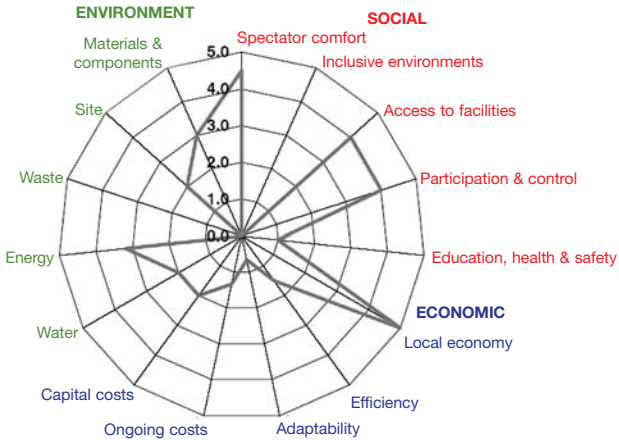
ENVIRONMENT
SOCIAL
Materials & components
Spectator comfort
Inclusive environments
Site
Access to facilities
Waste
Participation & control
Energy
Education, health & safety
ECONOMIC
Water
Local economy
Capital costs
Efficiency
Ongoing costs
Adaptability
5.0
4.0
3.0
2.0
1.0
0.0